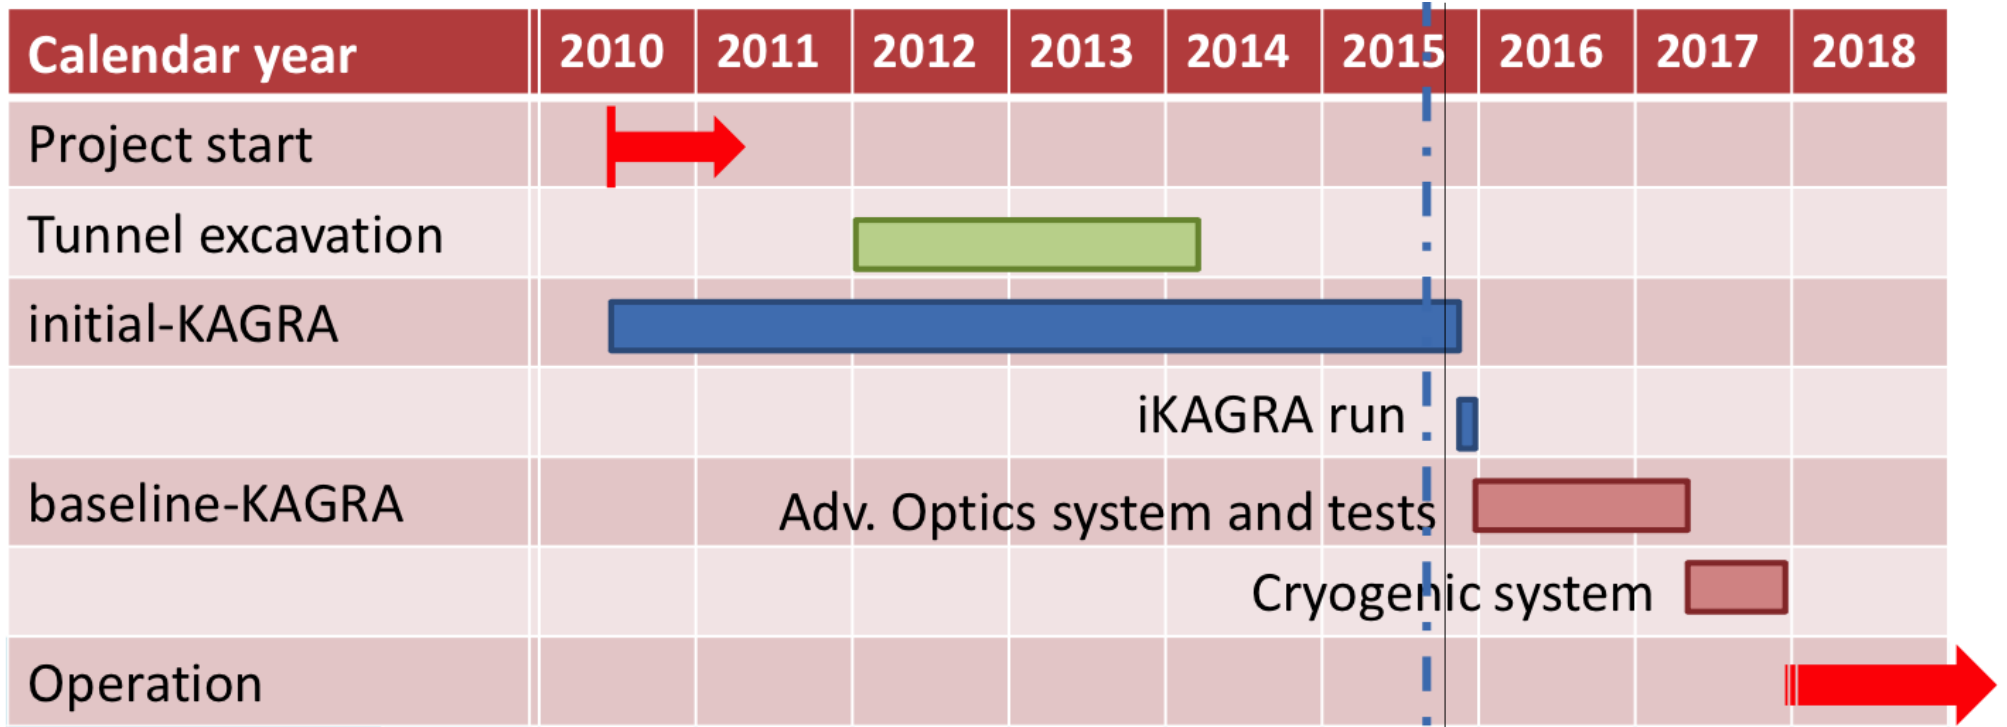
| Calendar year | 2010 | 2011 | 2012 | 2013 | 2014 | 2015 | 2016 | 2017 | 2018 |
|---|---|---|---|---|---|---|---|---|---|
| Project start | | | | | | | | | |
| Tunnel excavation | | | | | | | | | |
| initial-KAGRA | | | | | | | | | |
| | | | | | iKAGRA run | | | | |
| baseline-KAGRA | | | Adv. Optics system and tests | | | | | | |
| | | | | | Cryogenic system | | | | |
| Operation | | | | | | | | | |